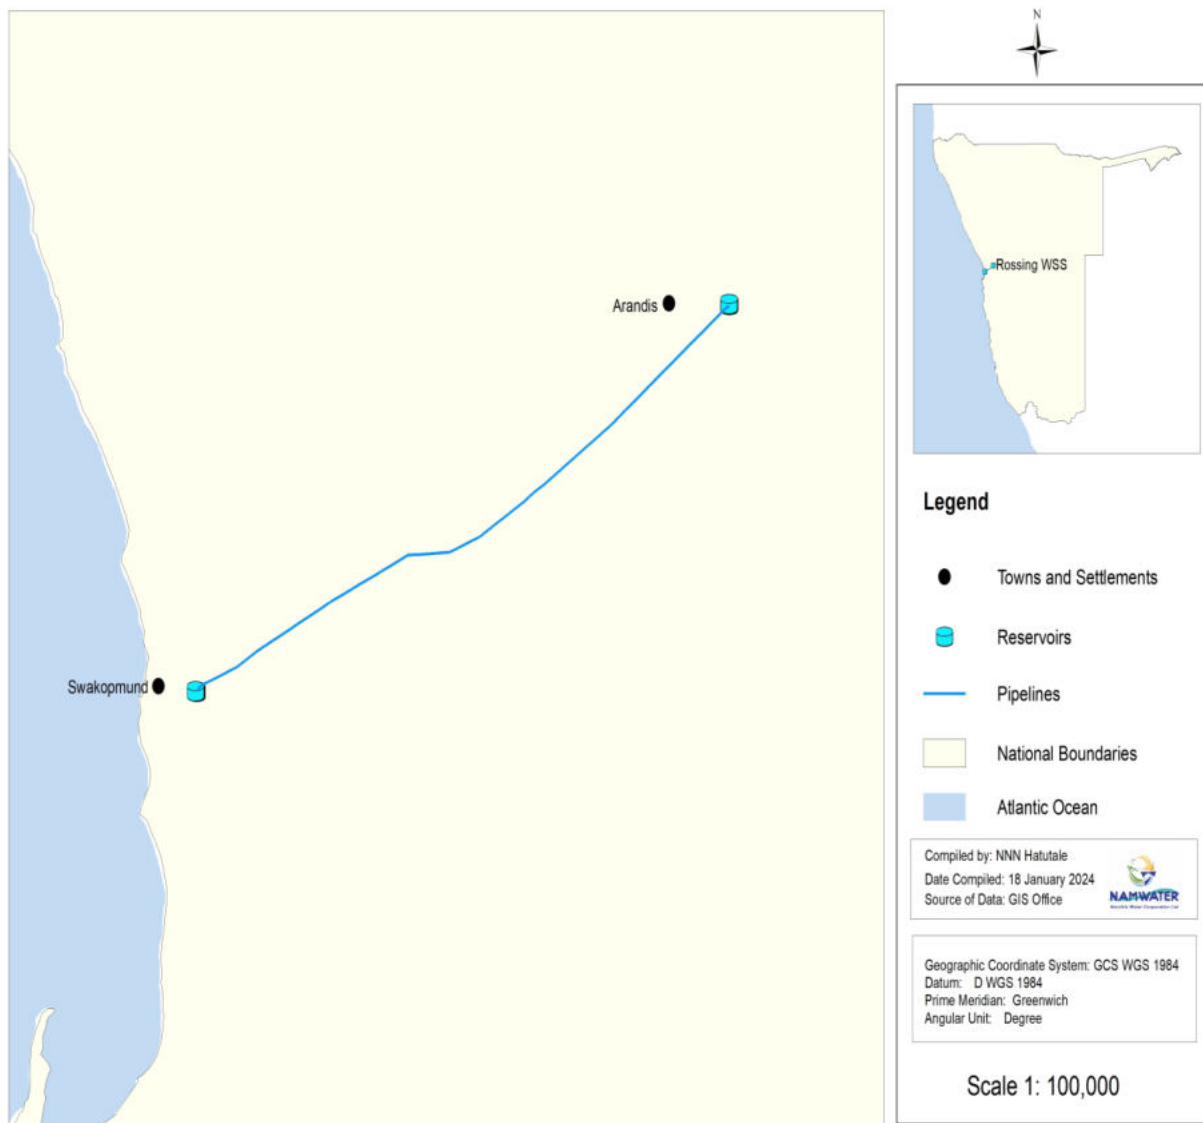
Arandis

Swakopmund

N

Rossing WSS

Legend

Towns and Settlements

Reservoirs

Pipelines

National Boundaries

Atlantic Ocean

Compiled by: NNN Hatutale
Date Compiled: 18 January 2024
Source of Data: GIS Office

NAMWATER
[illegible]

Geographic Coordinate System: GCS WGS 1984
Datum: D WGS 1984
Prime Meridian: Greenwich
Angular Unit: Degree

Scale 1: 100,000